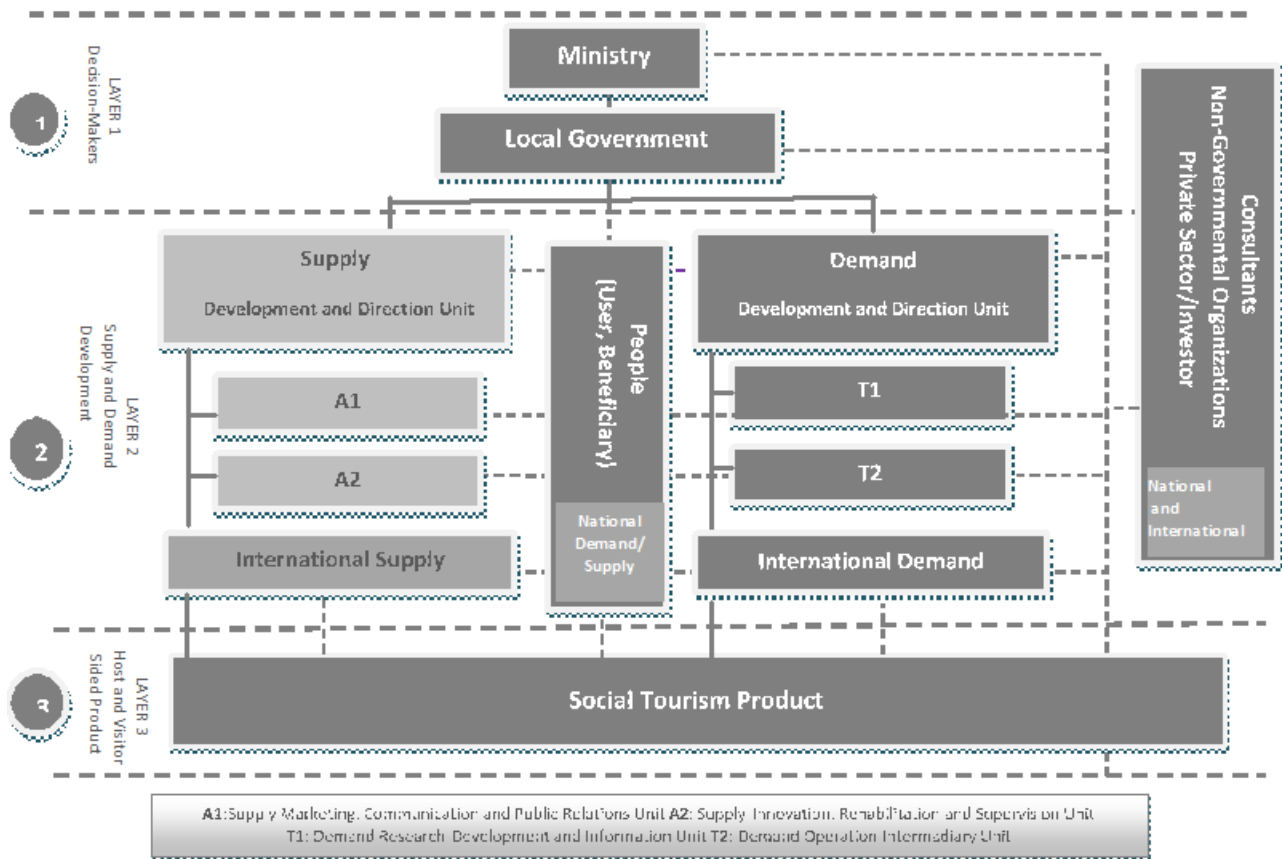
LAYER 1
Decision-Makers

1

Ministry

Local Government

Consultants
Non-Governmental Organizations
Private Sector/Investor

National and International

LAYER 2
Supply and Demand
Development

2

Supply
Development and Direction Unit

People
(User, Beneficiary)

National Demand/ Supply

Demand
Development and Direction Unit

A1

A2

T1

T2

International Supply

International Demand

LAYER 3
Host and Visitor
Sided Product

3

Social Tourism Product

A1: Supply Marketing, Communication and Public Relations Unit A2: Supply Innovation, Rehabilitation and Supervision Unit
T1: Demand Research Development and Information Unit T2: Demand Operation Intermediary Unit